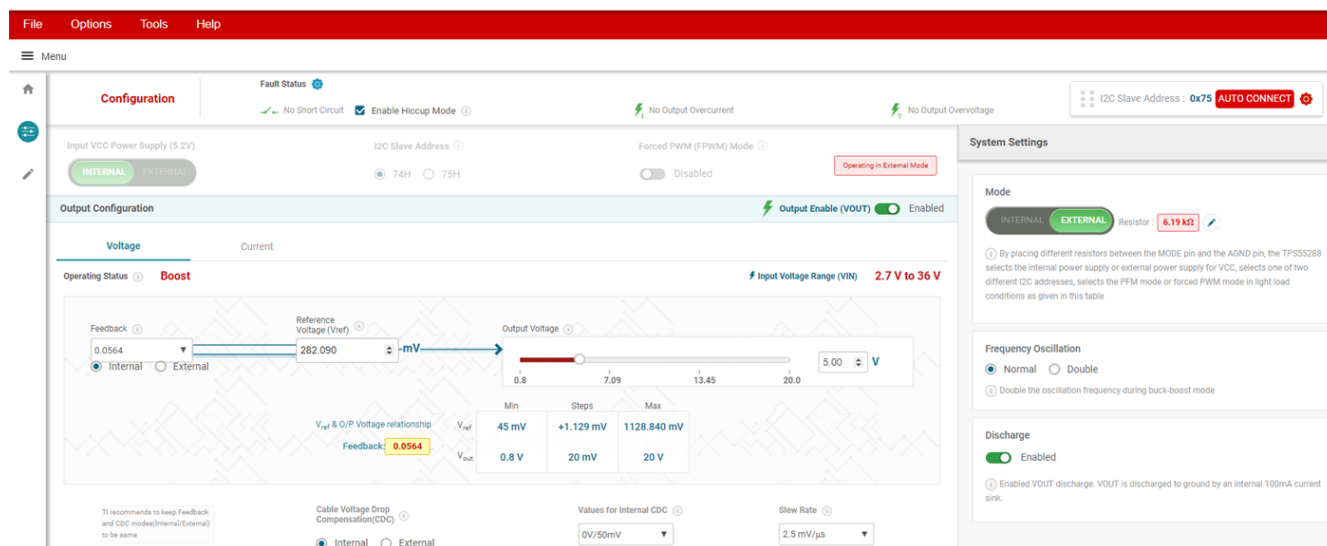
File Options Tools Help

Menu

Configuration

Fault Status

No Short Circuit Enable Hiccup Mode

No Output Overcurrent

No Output Overvoltage

I2C Slave Address : 0x75 AUTO CONNECT

Input VCC Power Supply (5.2V)

INTERNAL EXTERNAL

I2C Slave Address

74H 75H

Forced PWM (FPWM) Mode

Disabled

Operating in External Mode

System Settings

Output Configuration

Output Enable (VOUT) Enabled

Voltage Current

Operating Status Boost

Input Voltage Range (VIN) 2.7 V to 36 V

Feedback

0.0564

Internal External

Reference Voltage (Vref)

282.090 -mV

Output Voltage

0.8 7.09 13.45 20.0

5.00 V

$V_{ref}$ & O/P Voltage relationship

Feedback: 0.0564

| | Min | Steps | Max |
|---|---|---|---|
| $V_{ref}$ | 45 mV | +1.129 mV | 1128.840 mV |
| $V_{out}$ | 0.8 V | 20 mV | 20 V |

TI recommends to keep Feedback and CDC modes(Internal/External) to be same

Cable Voltage Drop Compensation(CDC)

Internal External

Values for Internal CDC

0V/50mV

Slew Rate

2.5 mV/µs

Mode

INTERNAL EXTERNAL Resistor : 6.19 kΩ

By placing different resistors between the MODE pin and the AGND pin, the TPS55288 selects the internal power supply or external power supply for VCC, selects one of two different I2C addresses, selects the PFM mode or forced PWM mode in light load conditions as given in this table

Frequency Oscillation

Normal Double

Double the oscillation frequency during buck-boost mode

Discharge

Enabled

Enabled VOUT discharge. VOUT is discharged to ground by an internal 100mA current sink.